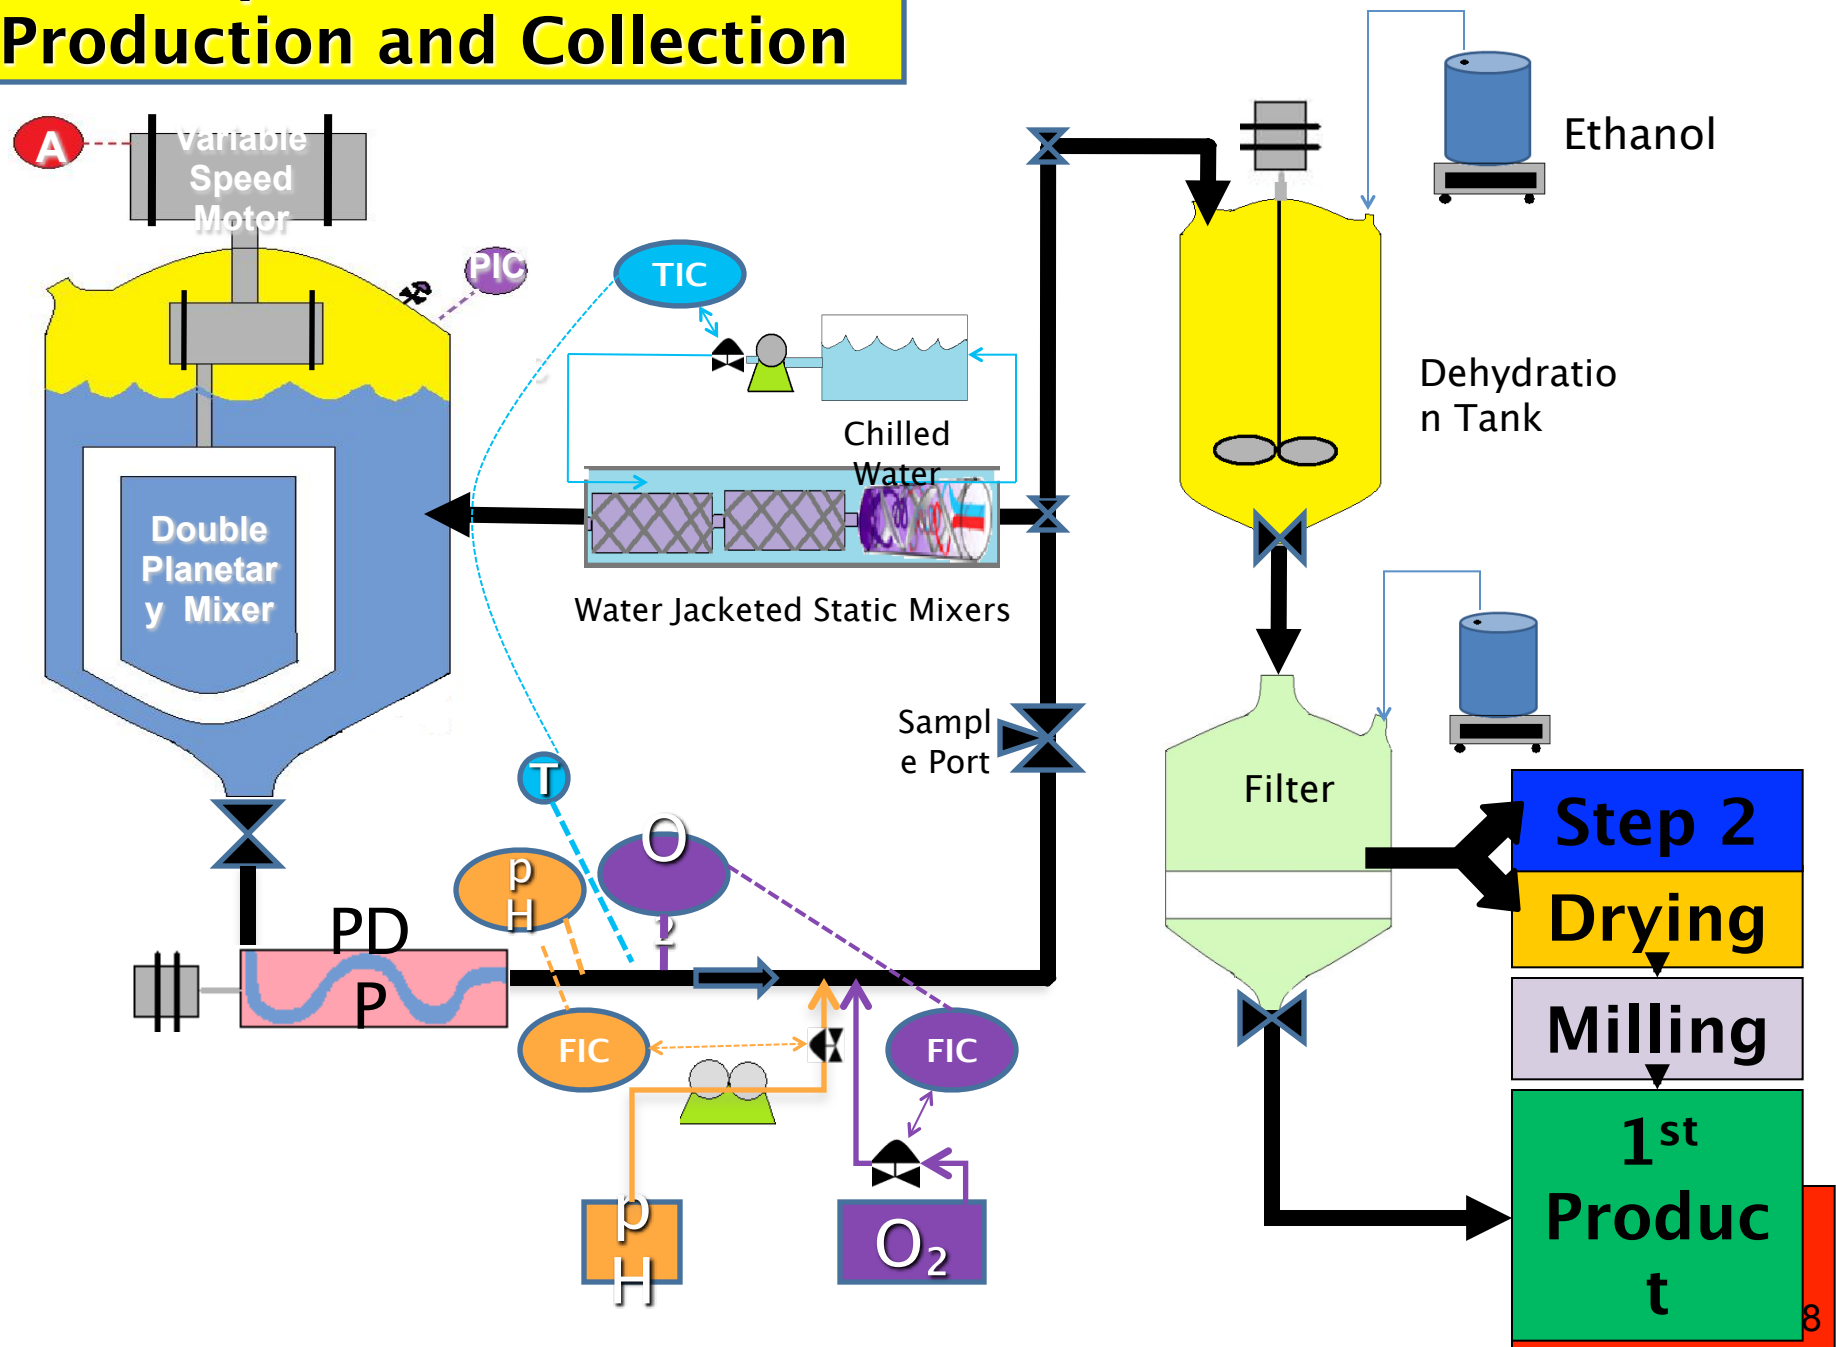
Production and Collection

A

Variable Speed Motor

PIC

TIC

Chilled Water

Double Planetary Mixer

Water Jacketed Static Mixers

Ethanol

Dehydration Tank

Sample Port

Filter

T

O

pH

PDP

FIC

FIC

pH

$O_2$

Step 2

Drying

Milling

1st Product

8